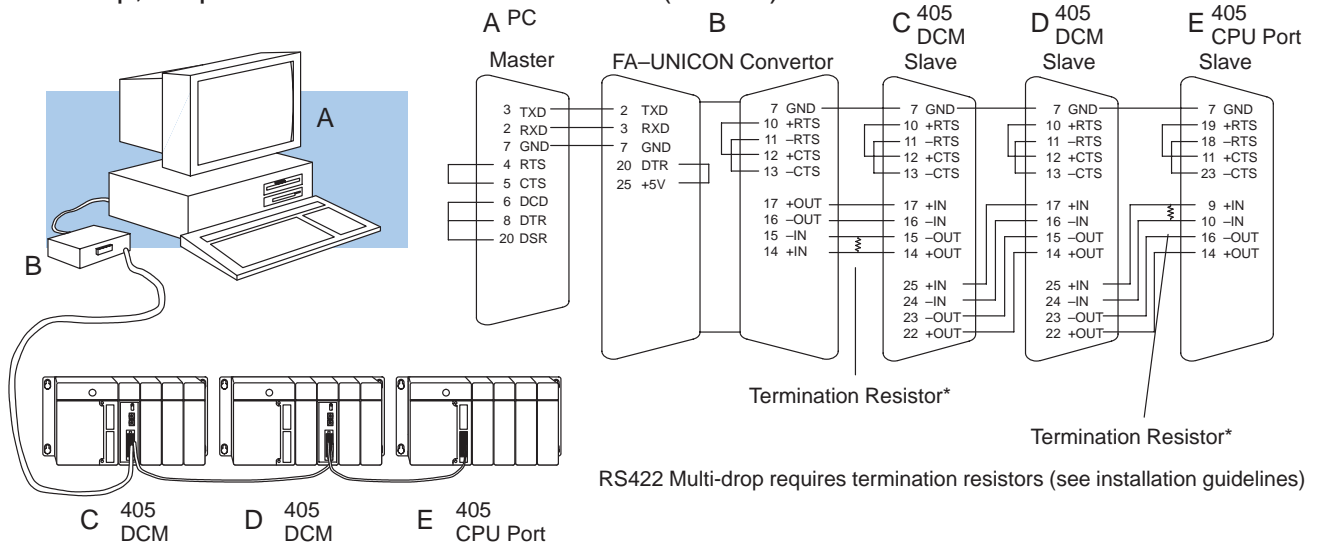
A

B

C 405 DCM
D 405 DCM
E 405 CPU Port

A PC
Master
3 TXD
2 RXD
7 GND
4 RTS
5 CTS
6 DCD
8 DTR
20 DSR

B
FA–UNICON Convertor
2 TXD
3 RXD
7 GND
20 DTR
25 +5V
7 GND
10 +RTS
11 –RTS
12 +CTS
13 –CTS
17 +OUT
16 –OUT
15 –IN
14 +IN

C 405 DCM
Slave
7 GND
10 +RTS
11 –RTS
12 +CTS
13 –CTS
17 +IN
16 –IN
15 –OUT
14 +OUT
25 +IN
24 –IN
23 –OUT
22 +OUT

D 405 DCM
Slave
7 GND
10 +RTS
11 –RTS
12 +CTS
13 –CTS
17 +IN
16 –IN
15 –OUT
14 +OUT
25 +IN
24 –IN
23 –OUT
22 +OUT

E 405 CPU Port
Slave
7 GND
19 +RTS
18 –RTS
11 +CTS
23 –CTS
9 +IN
10 –IN
16 –OUT
14 +OUT

Termination Resistor*

Termination Resistor*

RS422 Multi-drop requires termination resistors (see installation guidelines)